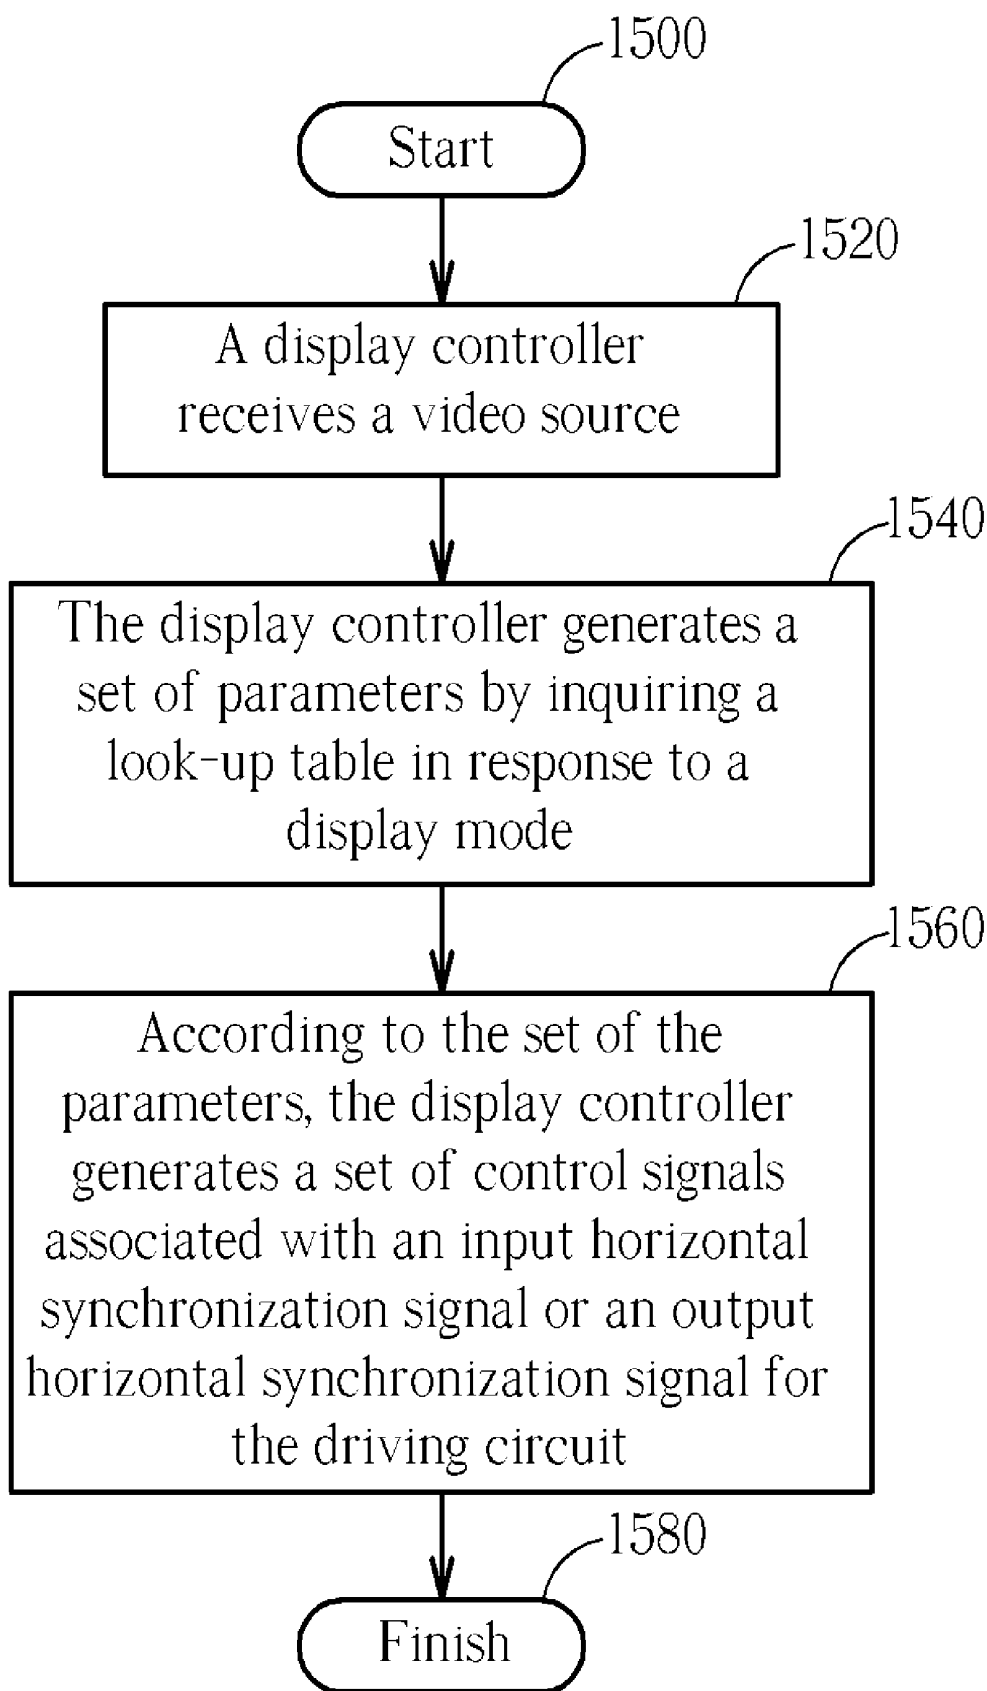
1500

Start

1520

A display controller receives a video source

1540

The display controller generates a set of parameters by inquiring a look-up table in response to a display mode

1560

According to the set of the parameters, the display controller generates a set of control signals associated with an input horizontal synchronization signal or an output horizontal synchronization signal for the driving circuit

1580

Finish